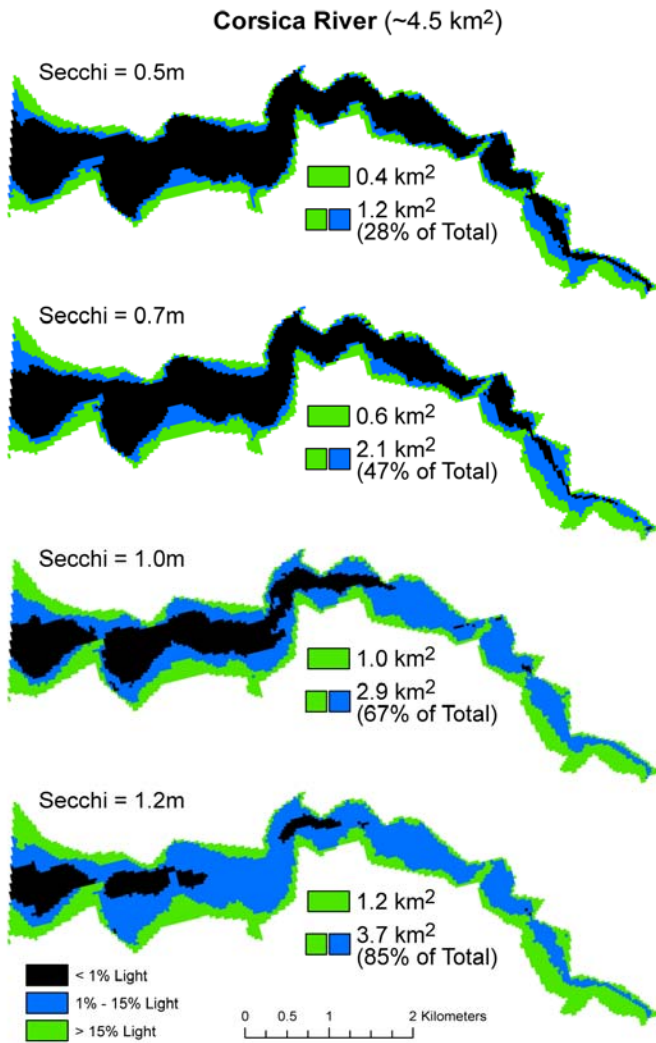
**Corsica River** (~4.5 km$^2$)

Secchi = 0.5m

0.4 km$^2$

1.2 km$^2$ (28% of Total)

Secchi = 0.7m

0.6 km$^2$

2.1 km$^2$ (47% of Total)

Secchi = 1.0m

1.0 km$^2$

2.9 km$^2$ (67% of Total)

Secchi = 1.2m

1.2 km$^2$

3.7 km$^2$ (85% of Total)

< 1% Light

1% - 15% Light

> 15% Light

0 0.5 1 2 Kilometers